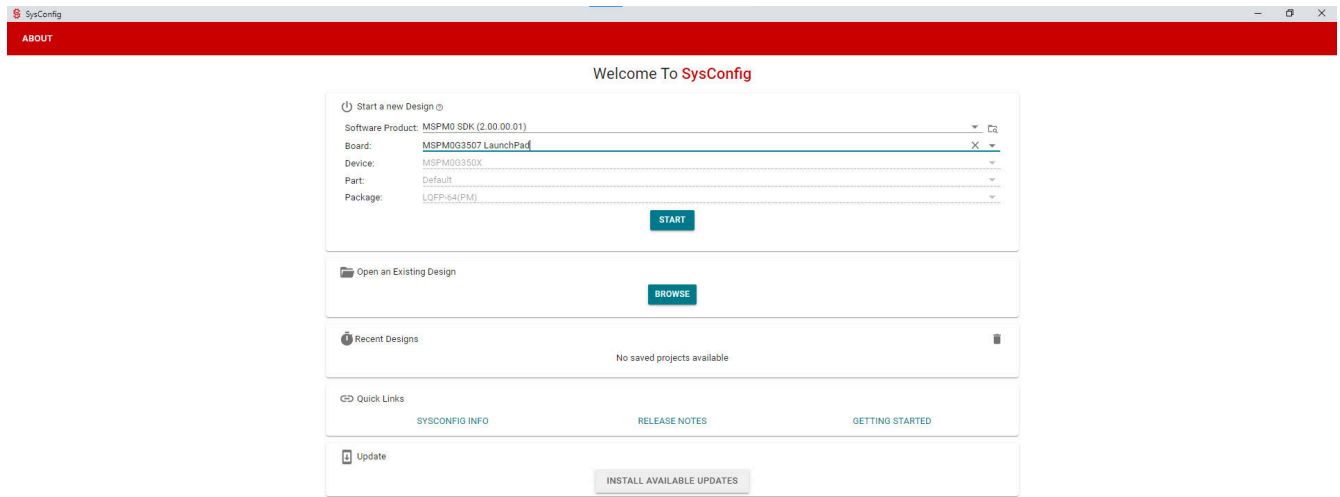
SysConfig

ABOUT

Welcome To SysConfig

Start a new Design

Software Product: MSPM0 SDK (2.00.00.01)

Board: MSPM0G3507 LaunchPad

Device: MSPM0G350X

Part: Default

Package: LQFP-64(PM)

START

Open an Existing Design

BROWSE

Recent Designs

No saved projects available

Quick Links

SYSCONFIG INFO

RELEASE NOTES

GETTING STARTED

Update

INSTALL AVAILABLE UPDATES